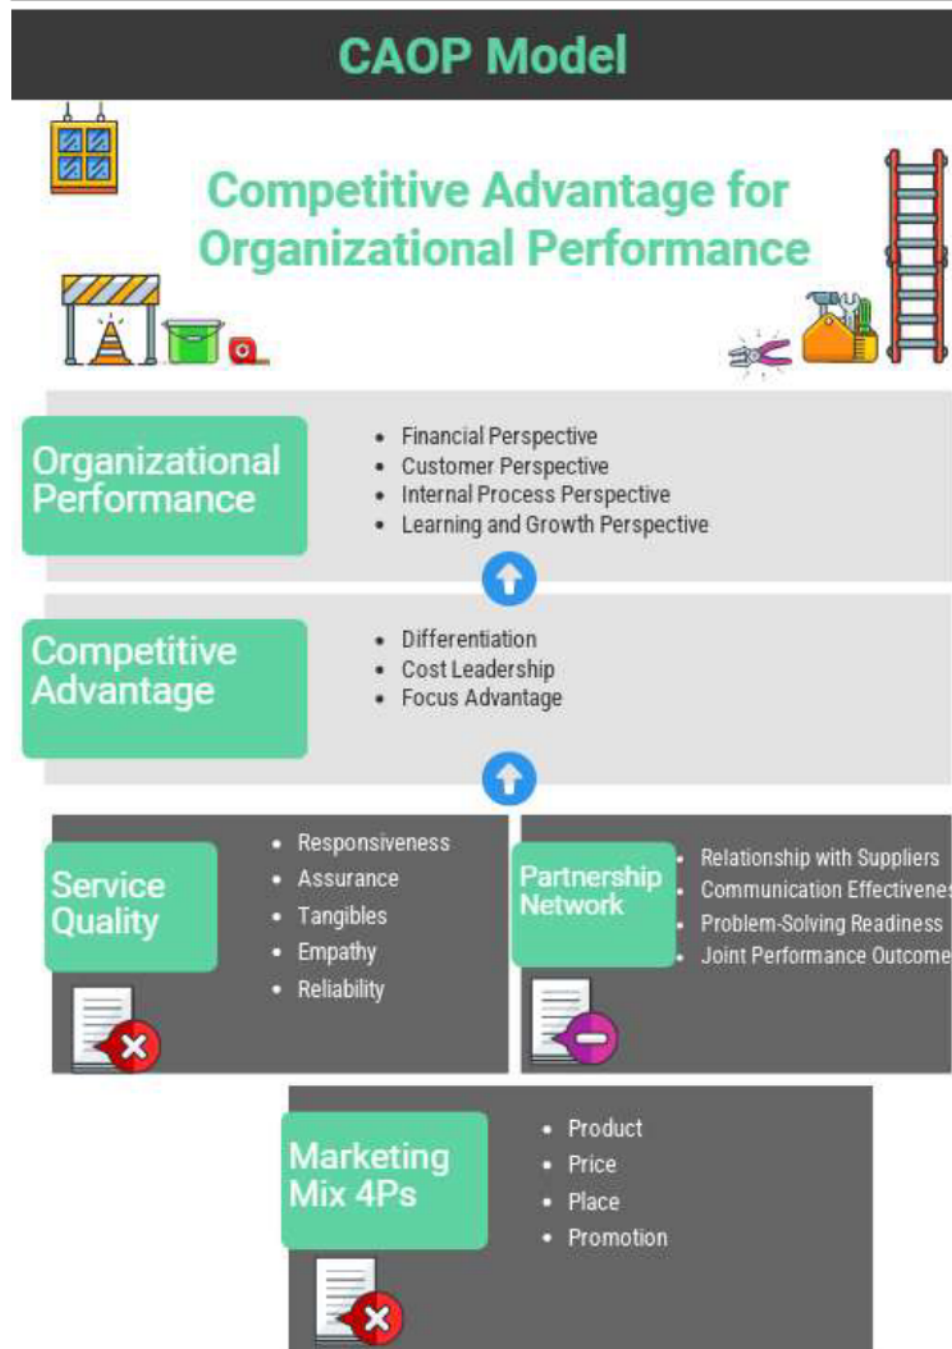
CAOP Model

Competitive Advantage for Organizational Performance

Organizational Performance

- Financial Perspective
- Customer Perspective
- Internal Process Perspective
- Learning and Growth Perspective

Competitive Advantage

- Differentiation
- Cost Leadership
- Focus Advantage

Service Quality

- Responsiveness
- Assurance
- Tangibles
- Empathy
- Reliability

Partnership Network

- Relationship with Suppliers
- Communication Effectivene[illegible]
- Problem-Solving Readiness
- Joint Performance Outcome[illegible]

Marketing Mix 4Ps

- Product
- Price
- Place
- Promotion